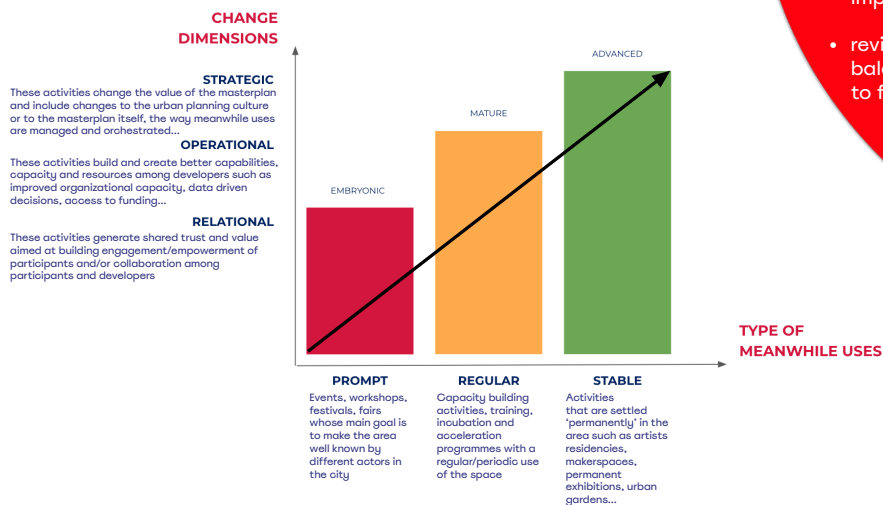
CHANGE DIMENSIONS

STRATEGIC
These activities change the value of the masterplan and include changes to the urban planning culture or to the masterplan itself, the way meanwhile uses are managed and orchestrated...

OPERATIONAL
These activities build and create better capabilities, capacity and resources among developers such as improved organizational capacity, data driven decisions, access to funding...

RELATIONAL
These activities generate shared trust and value aimed at building engagement/empowerment of participants and/or collaboration among participants and developers

EMBRYONIC

MATURE

ADVANCED

TYPE OF MEANWHILE USES

PROMPT
Events, workshops, festivals, fairs whose main goal is to make the area well known by different actors in the city

REGULAR
Capacity building activities, training, incubation and acceleration programmes with a regular/periodic use of the space

STABLE
Activities that are settled 'permanently' in the area such as artists residencies, makerspaces, permanent exhibitions, urban gardens...

imp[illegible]

• revi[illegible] bala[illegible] to f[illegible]